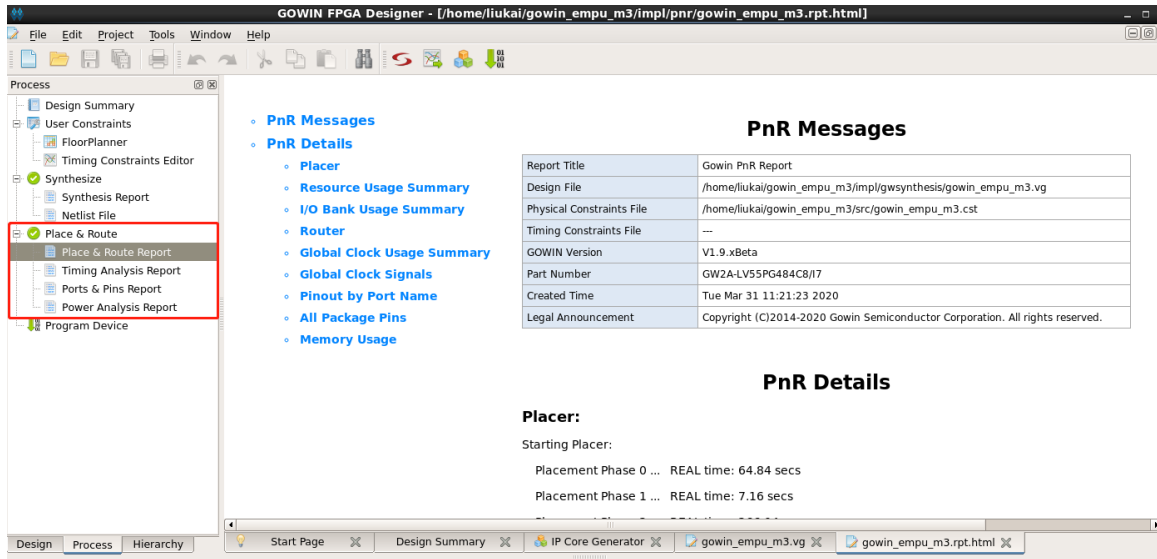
GOWIN FPGA Designer - [/home/liukai/gowin_empu_m3/impl/pnr/gowin_empu_m3.rpt.html]

File Edit Project Tools Window Help

Process

Design Summary
User Constraints
FloorPlanner
Timing Constraints Editor
Synthesize
Synthesis Report
Netlist File
Place & Route
Place & Route Report
Timing Analysis Report
Ports & Pins Report
Power Analysis Report
Program Device

Design Process Hierarchy

- PnR Messages
- PnR Details
  - Placer
  - Resource Usage Summary
  - I/O Bank Usage Summary
  - Router
  - Global Clock Usage Summary
  - Global Clock Signals
  - Pinout by Port Name
  - All Package Pins
  - Memory Usage

PnR Messages

| Report Title | Gowin PnR Report |
|---|---|
| Design File | /home/liukai/gowin_empu_m3/impl/gwsynthesis/gowin_empu_m3.vg |
| Physical Constraints File | /home/liukai/gowin_empu_m3/src/gowin_empu_m3.cst |
| Timing Constraints File | --- |
| GOWIN Version | V1.9.xBeta |
| Part Number | GW2A-LV55PG484C8/I7 |
| Created Time | Tue Mar 31 11:21:23 2020 |
| Legal Announcement | Copyright (C)2014-2020 Gowin Semiconductor Corporation. All rights reserved. |

PnR Details

Placer:

Starting Placer:

Placement Phase 0 ... REAL time: 64.84 secs

Placement Phase 1 ... REAL time: 7.16 secs

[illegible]

Start Page | Design Summary | IP Core Generator | gowin_empu_m3.vg | gowin_empu_m3.rpt.html